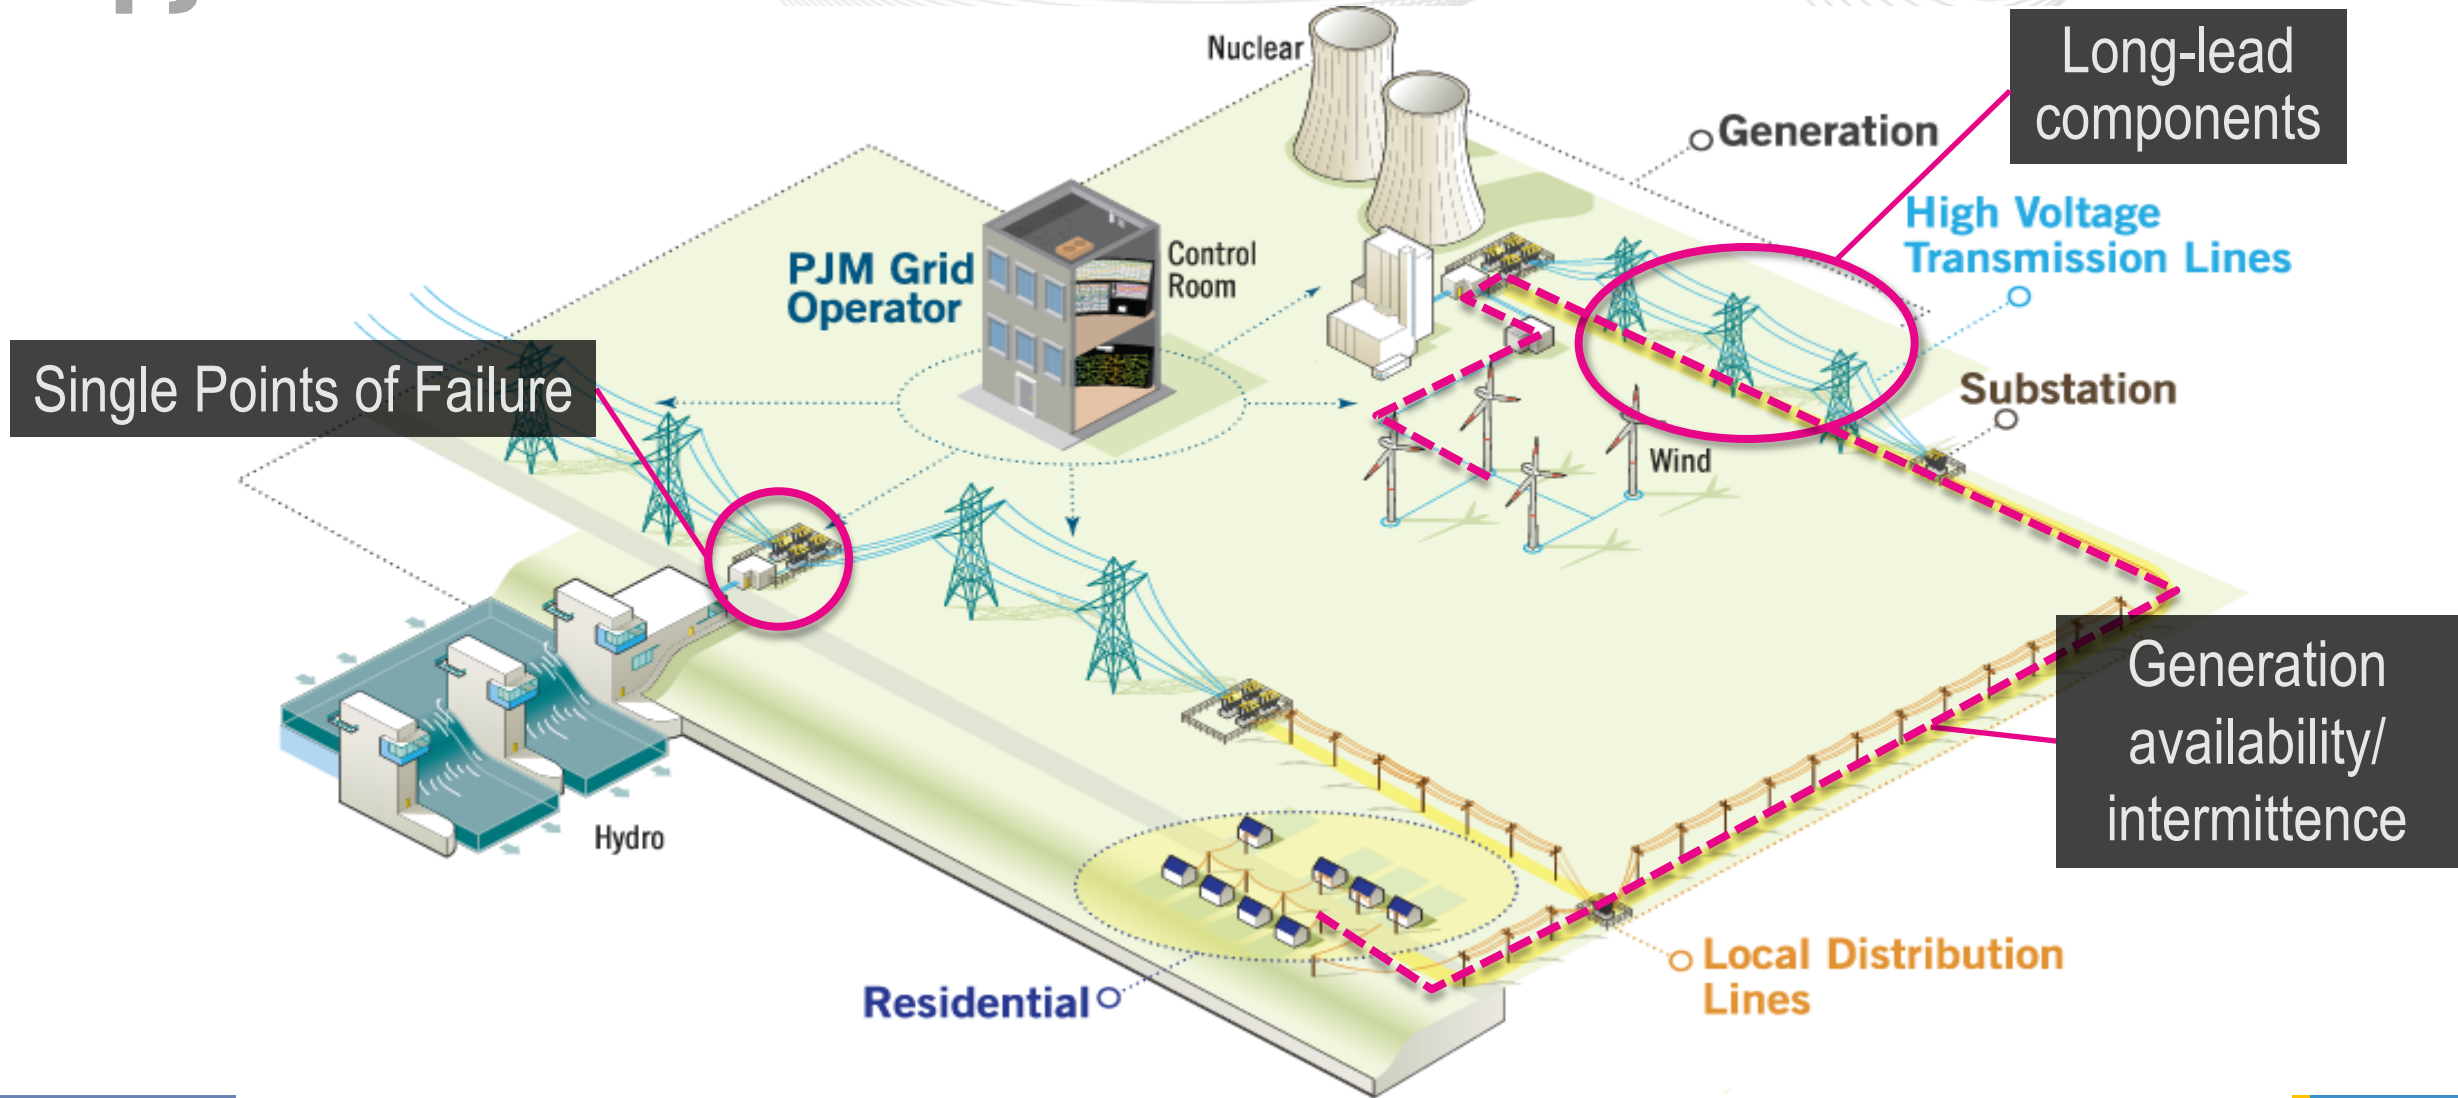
Nuclear

Long-lead components

Generation

High Voltage Transmission Lines

PJM Grid Operator

Control Room

Single Points of Failure

Substation

Wind

Generation availability/ intermittence

Hydro

Local Distribution Lines

Residential